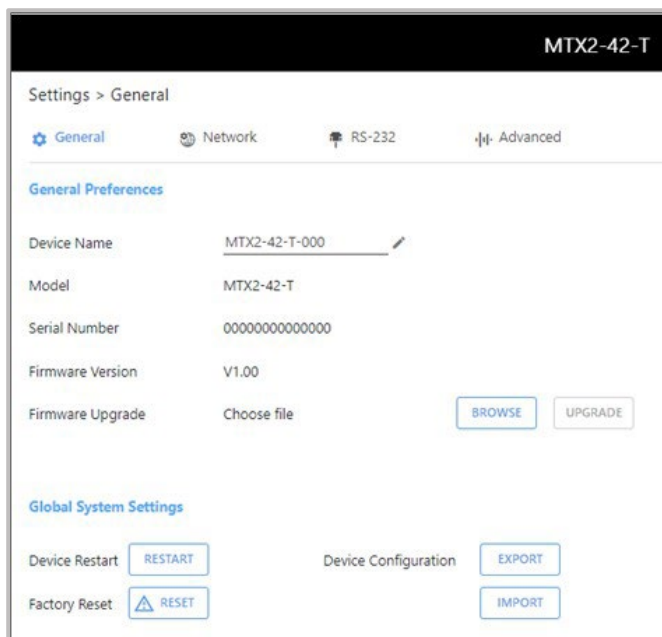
MTX2-42-T

Settings > General

General Network RS-232 Advanced

General Preferences

| | | |
|---|---|---|
| Device Name | MTX2-42-T-000 | |
| Model | MTX2-42-T | |
| Serial Number | 0000000000000 | |
| Firmware Version | V1.00 | |
| Firmware Upgrade | Choose file | BROWSE UPGRADE |

Global System Settings

Device Restart RESTART Device Configuration EXPORT

Factory Reset RESET IMPORT